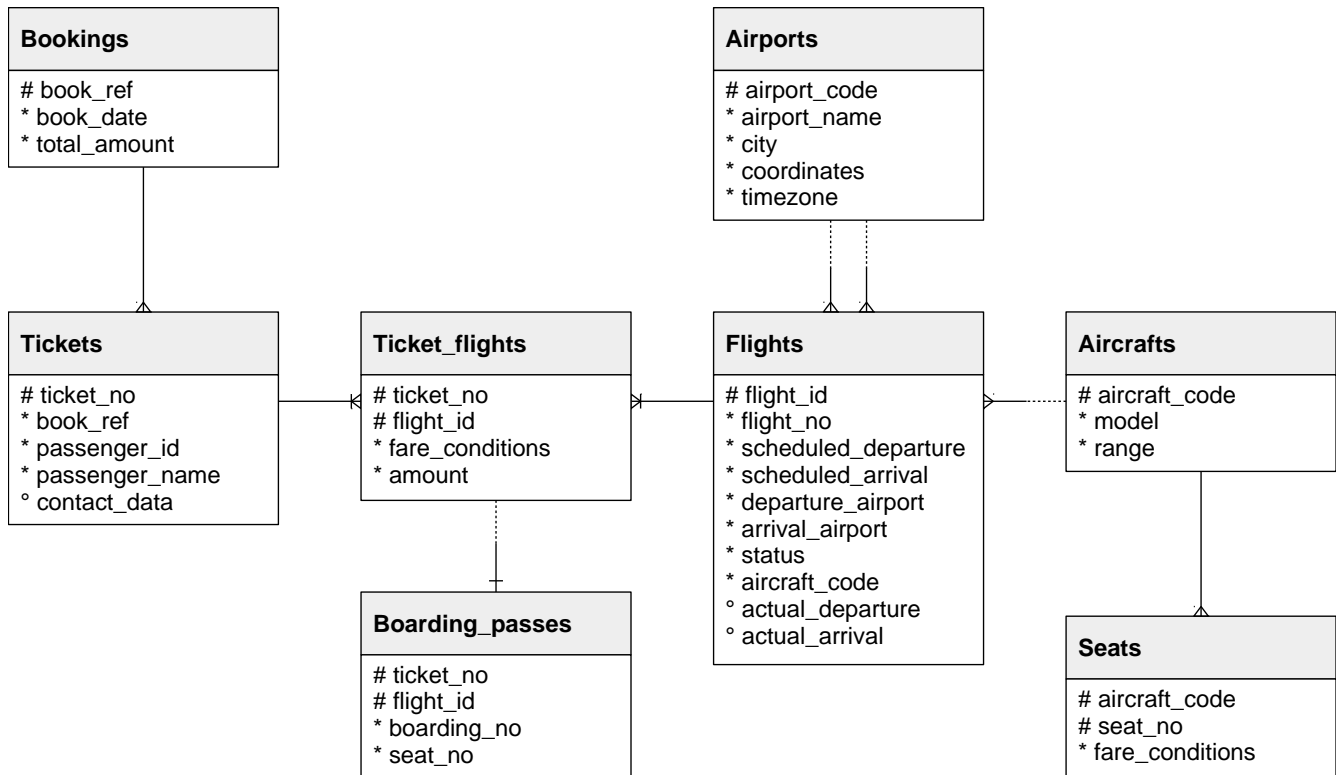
Bookings

# book_ref
* book_date
* total_amount

Airports

# airport_code
* airport_name
* city
* coordinates
* timezone

Tickets

# ticket_no
* book_ref
* passenger_id
* passenger_name
° contact_data

Ticket_flights

# ticket_no
# flight_id
* fare_conditions
* amount

Flights

# flight_id
* flight_no
* scheduled_departure
* scheduled_arrival
* departure_airport
* arrival_airport
* status
* aircraft_code
° actual_departure
° actual_arrival

Aircrafts

# aircraft_code
* model
* range

Boarding_passes

# ticket_no
# flight_id
* boarding_no
* seat_no

Seats

# aircraft_code
# seat_no
* fare_conditions